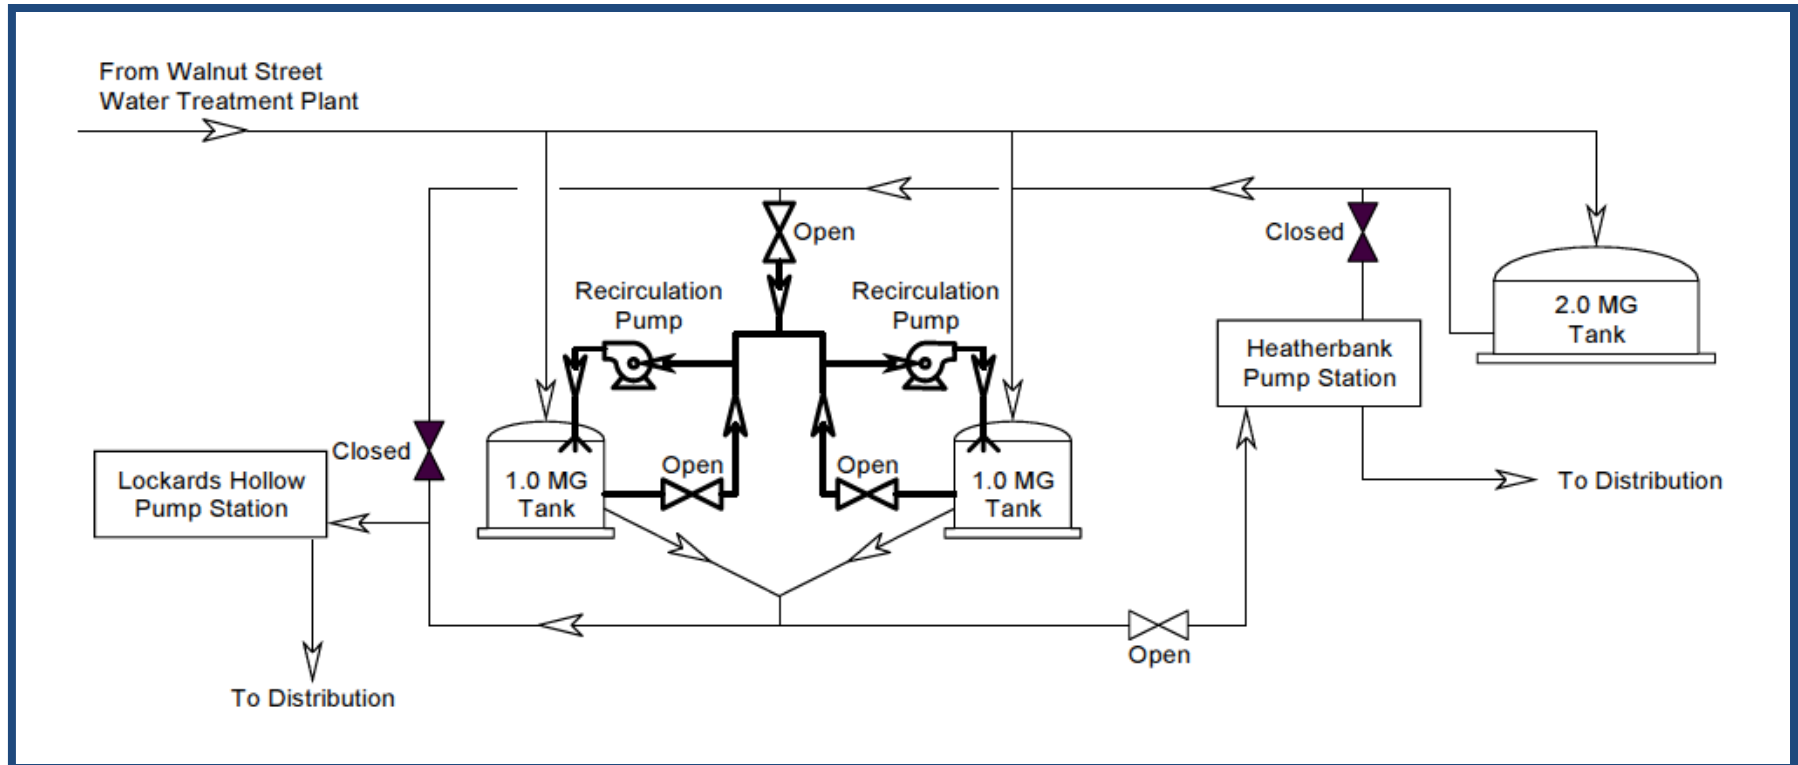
From Walnut Street
Water Treatment Plant

Open

Closed

Recirculation Pump

Recirculation Pump

2.0 MG Tank

Heatherbank Pump Station

Closed

Lockards Hollow Pump Station

Open

1.0 MG Tank

Open

1.0 MG Tank

To Distribution

Open

To Distribution